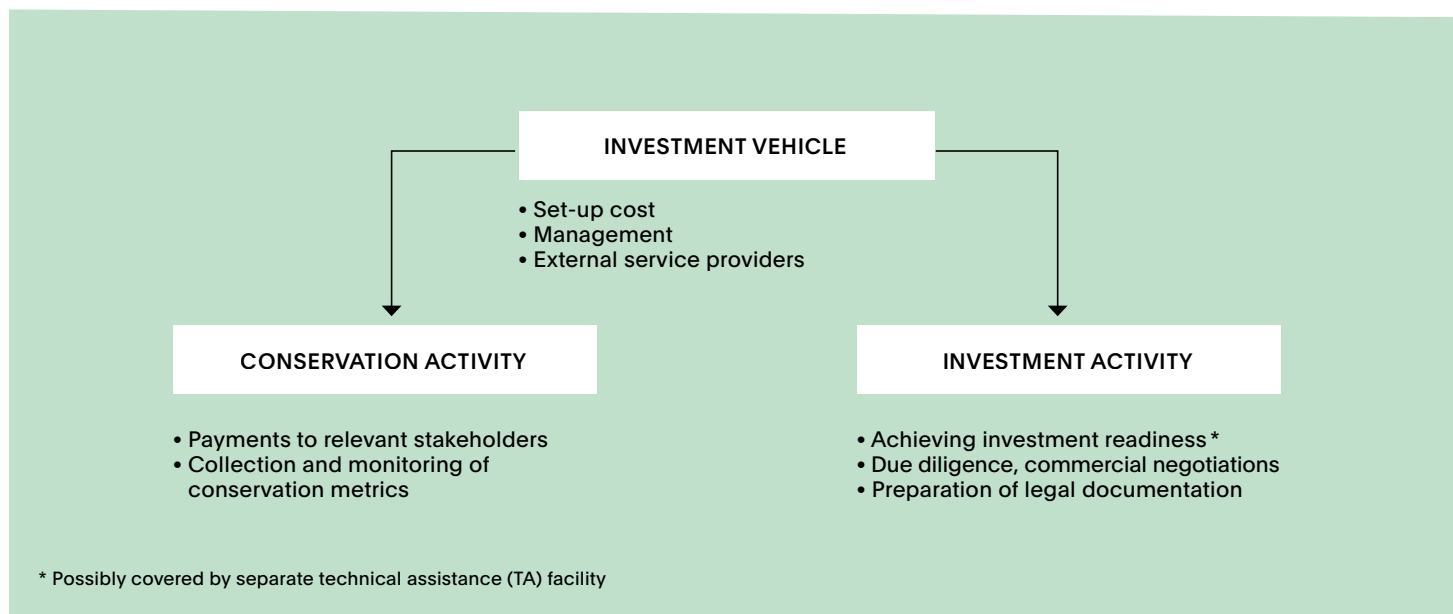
INVESTMENT VEHICLE

• Set-up cost
• Management
• External service providers

CONSERVATION ACTIVITY

• Payments to relevant stakeholders
• Collection and monitoring of conservation metrics

INVESTMENT ACTIVITY

• Achieving investment readiness *
• Due diligence, commercial negotiations
• Preparation of legal documentation

* Possibly covered by separate technical assistance (TA) facility